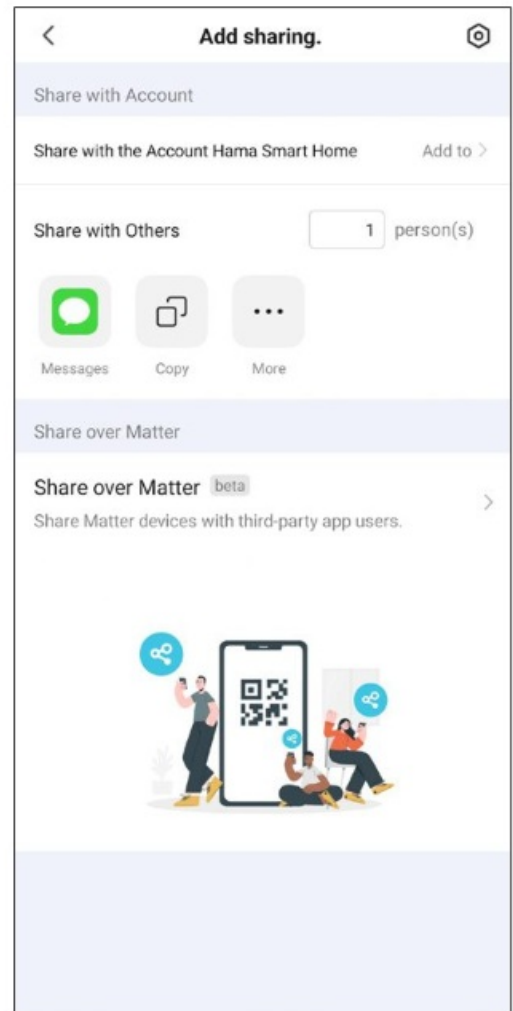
Add sharing.

Share with Account

Share with the Account Hama Smart Home Add to

Share with Others 1 person(s)

Messages Copy More

Share over Matter

Share over Matter beta

Share Matter devices with third-party app users.